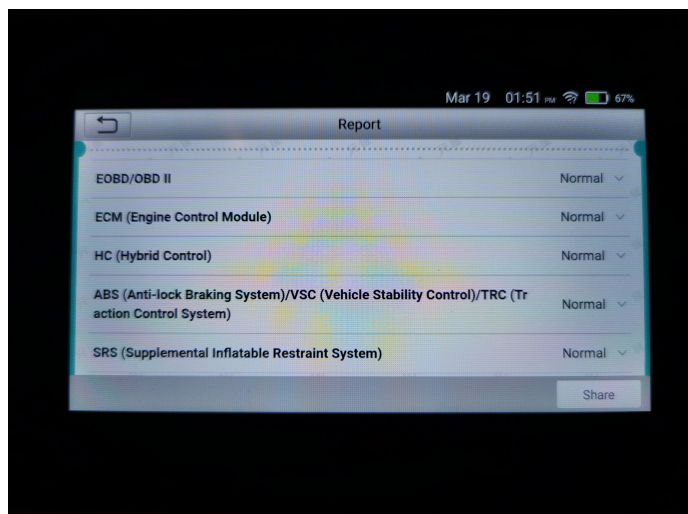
Mar 19 01:51 PM 67%

Report

EOBD/OBD II Normal

ECM (Engine Control Module) Normal

HC (Hybrid Control) Normal

ABS (Anti-lock Braking System)/VSC (Vehicle Stability Control)/TRC (Traction Control System) Normal

SRS (Supplemental Inflatable Restraint System) Normal

Share